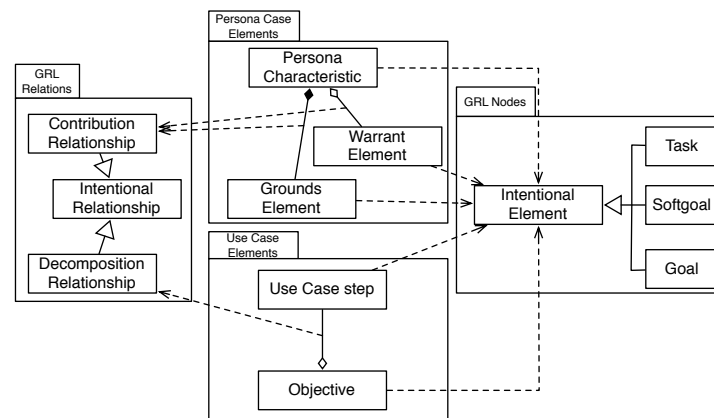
Persona Case Elements

Persona Characteristic

Warrant Element

Grounds Element

GRL Relations

Contribution Relationship

Intentional Relationship

Decomposition Relationship

GRL Nodes

Intentional Element

Task

Softgoal

Goal

Use Case Elements

Use Case step

Objective